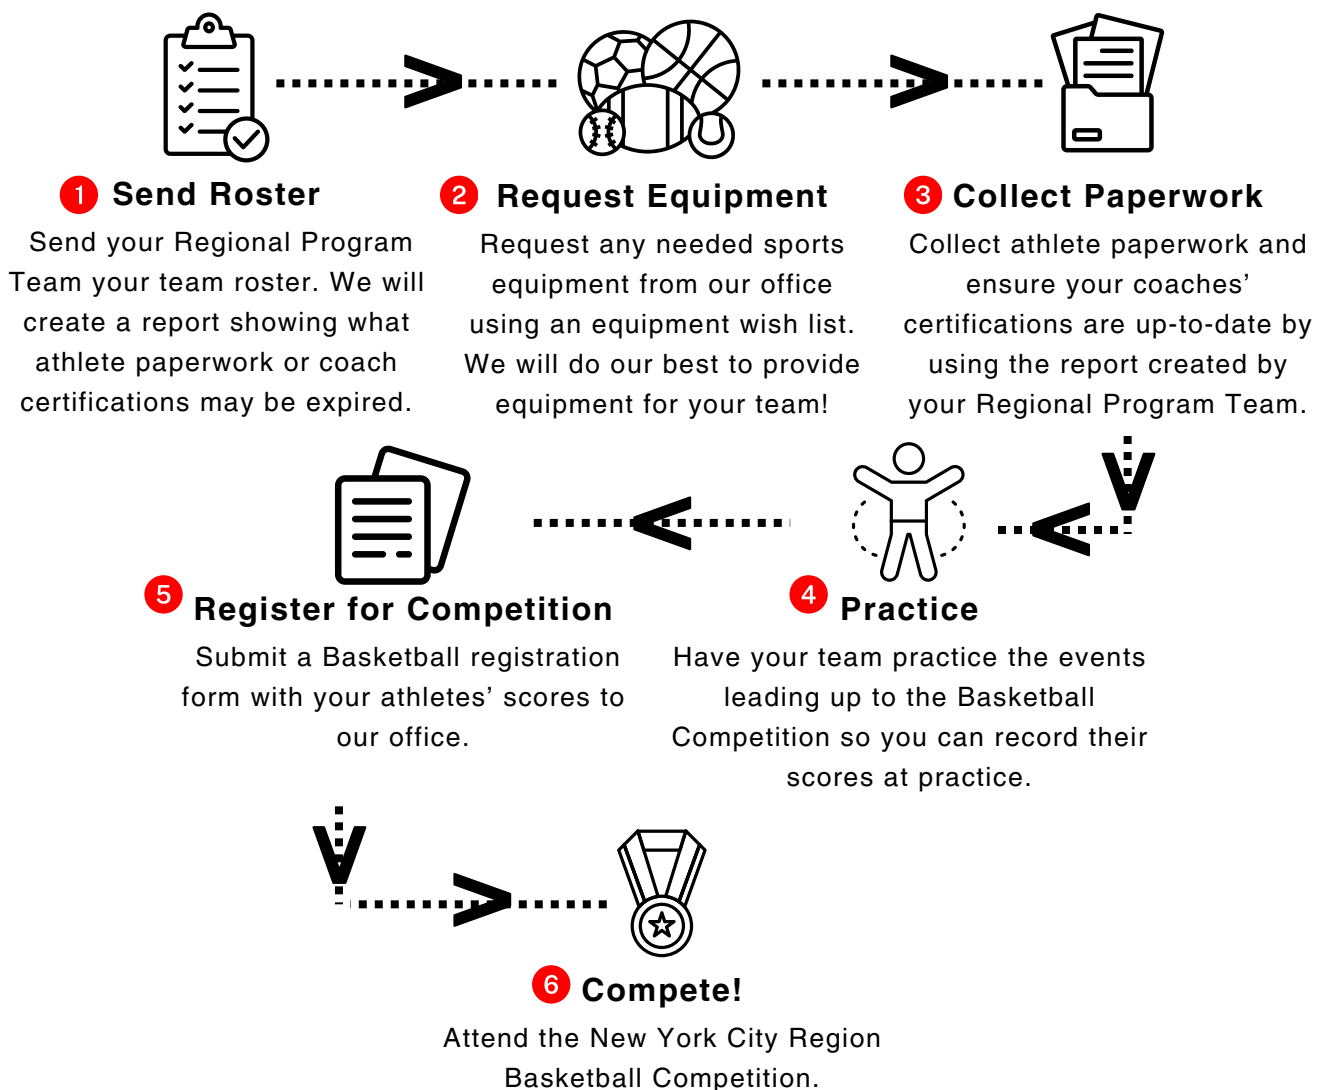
1 Send Roster

Send your Regional Program Team your team roster. We will create a report showing what athlete paperwork or coach certifications may be expired.

2 Request Equipment

Request any needed sports equipment from our office using an equipment wish list. We will do our best to provide equipment for your team!

3 Collect Paperwork

Collect athlete paperwork and ensure your coaches' certifications are up-to-date by using the report created by your Regional Program Team.

4 Practice

Have your team practice the events leading up to the Basketball Competition so you can record their scores at practice.

5 Register for Competition

Submit a Basketball registration form with your athletes' scores to our office.

6 Compete!

Attend the New York City Region Basketball Competition.